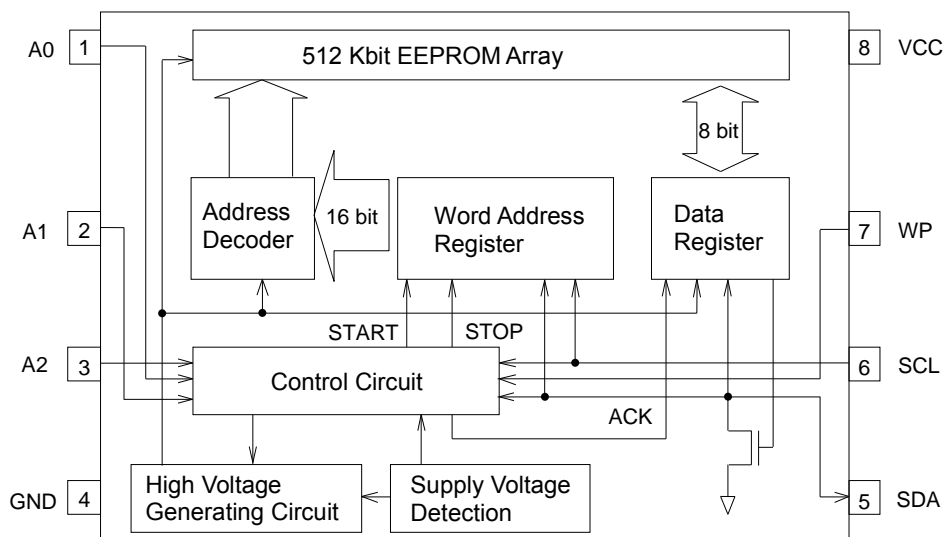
A0 1

512 Kbit EEPROM Array

8 VCC

8 bit

Address Decoder

16 bit

Word Address Register

Data Register

A1 2

7 WP

START

STOP

A2 3

Control Circuit

6 SCL

ACK

GND 4

High Voltage Generating Circuit

Supply Voltage Detection

5 SDA